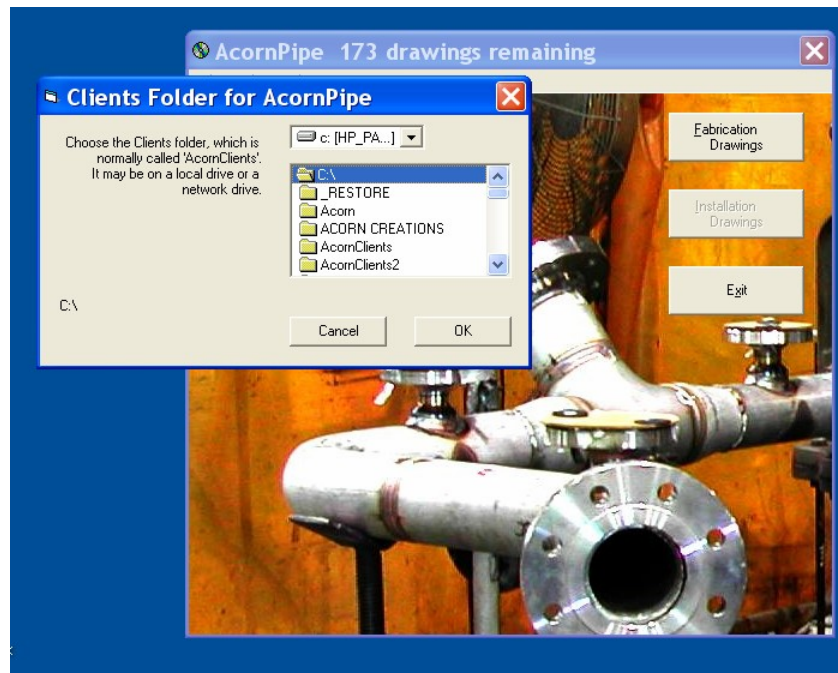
AcornPipe 173 drawings remaining

Clients Folder for AcornPipe

Choose the Clients folder, which is normally called 'AcornClients'. It may be on a local drive or a network drive.

c: [HP_PA...]

C:\
_RESTORE
Acorn
ACORN CREATIONS
AcornClients
AcornClients2

C:\

Cancel

OK

Fabrication Drawings

Installation Drawings

Exit